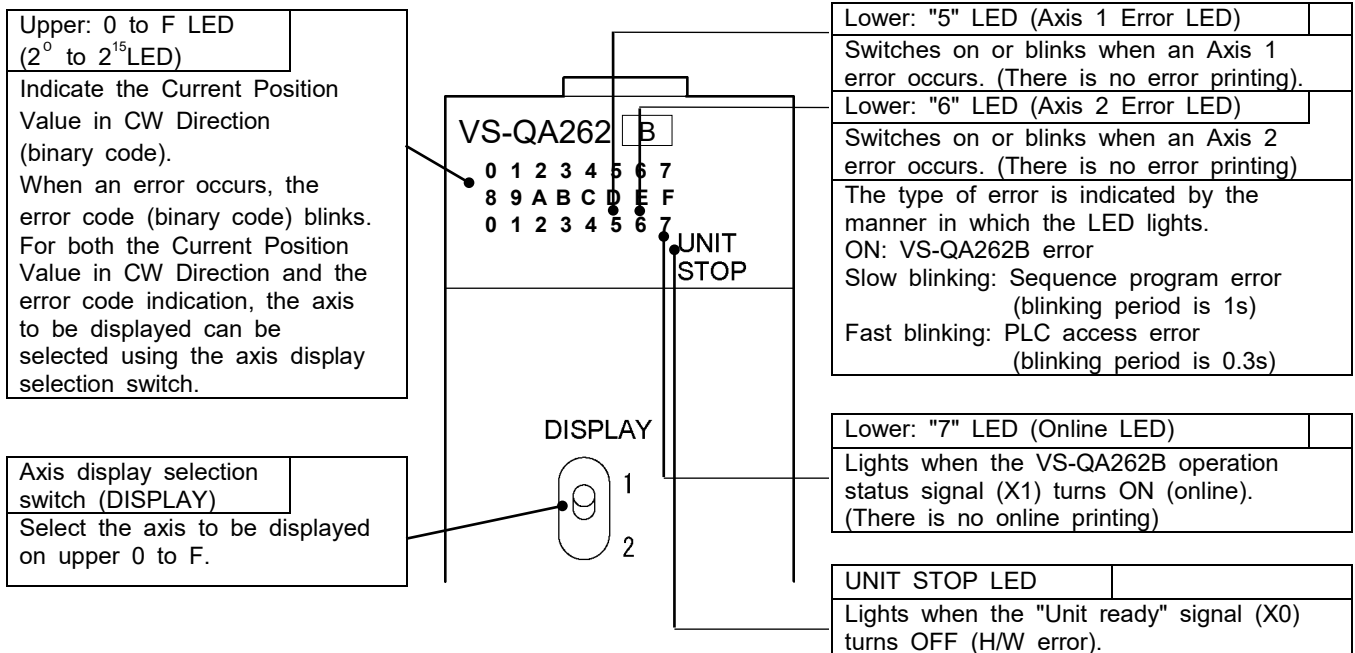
Upper: 0 to F LED ($2^0$ to $2^{15}$LED)

Indicate the Current Position Value in CW Direction (binary code).
When an error occurs, the error code (binary code) blinks.
For both the Current Position Value in CW Direction and the error code indication, the axis to be displayed can be selected using the axis display selection switch.

Axis display selection switch (DISPLAY)

Select the axis to be displayed on upper 0 to F.

VS-QA262 B

0 1 2 3 4 5 6 7
8 9 A B C D E F
0 1 2 3 4 5 6 7

UNIT STOP

DISPLAY

1

2

Lower: "5" LED (Axis 1 Error LED)

Switches on or blinks when an Axis 1 error occurs. (There is no error printing).

Lower: "6" LED (Axis 2 Error LED)

Switches on or blinks when an Axis 2 error occurs. (There is no error printing)

The type of error is indicated by the manner in which the LED lights.
ON: VS-QA262B error
Slow blinking: Sequence program error (blinking period is 1s)
Fast blinking: PLC access error (blinking period is 0.3s)

Lower: "7" LED (Online LED)

Lights when the VS-QA262B operation status signal (X1) turns ON (online). (There is no online printing)

UNIT STOP LED

Lights when the "Unit ready" signal (X0) turns OFF (H/W error).